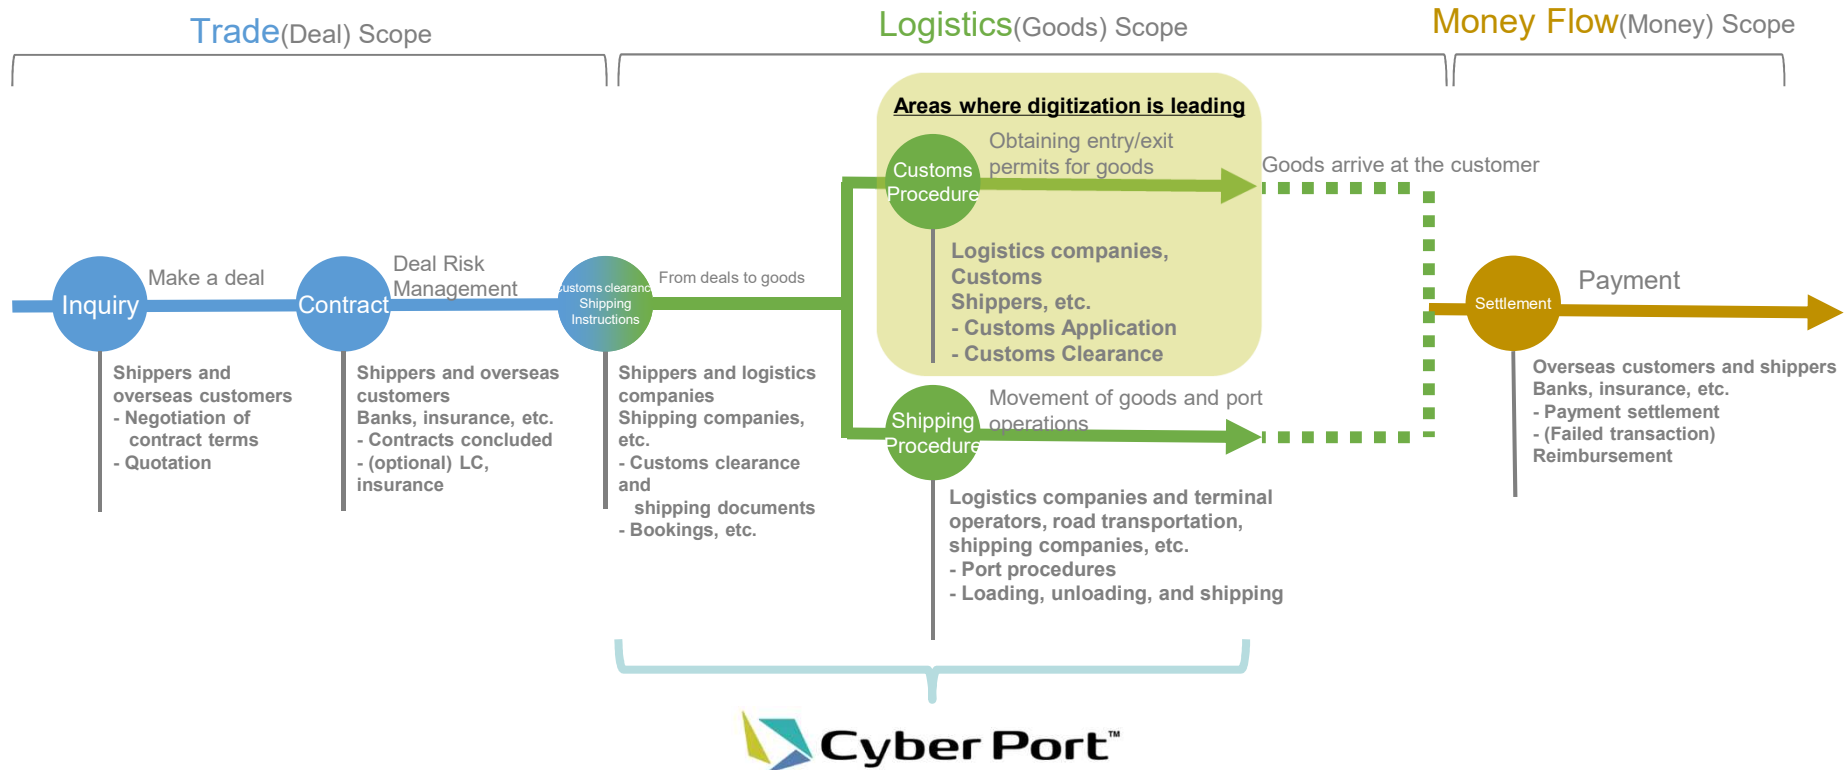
Trade(Deal) Scope

Logistics(Goods) Scope

Money Flow(Money) Scope

Areas where digitization is leading

Customs Procedure

Obtaining entry/exit permits for goods

Goods arrive at the customer

Inquiry

Make a deal

Contract

Deal Risk Management

Customs clearance Shipping Instructions

From deals to goods

Logistics companies, Customs Shippers, etc.
- Customs Application
- Customs Clearance

Settlement

Payment

Shippers and overseas customers
- Negotiation of contract terms
- Quotation

Shippers and overseas customers
Banks, insurance, etc.
- Contracts concluded
- (optional) LC, insurance

Shippers and logistics companies
Shipping companies, etc.
- Customs clearance and shipping documents
- Bookings, etc.

Shipping Procedure

Movement of goods and port operations

Overseas customers and shippers
Banks, insurance, etc.
- Payment settlement
- (Failed transaction) Reimbursement

Logistics companies and terminal operators, road transportation, shipping companies, etc.
- Port procedures
- Loading, unloading, and shipping

Cyber Port™